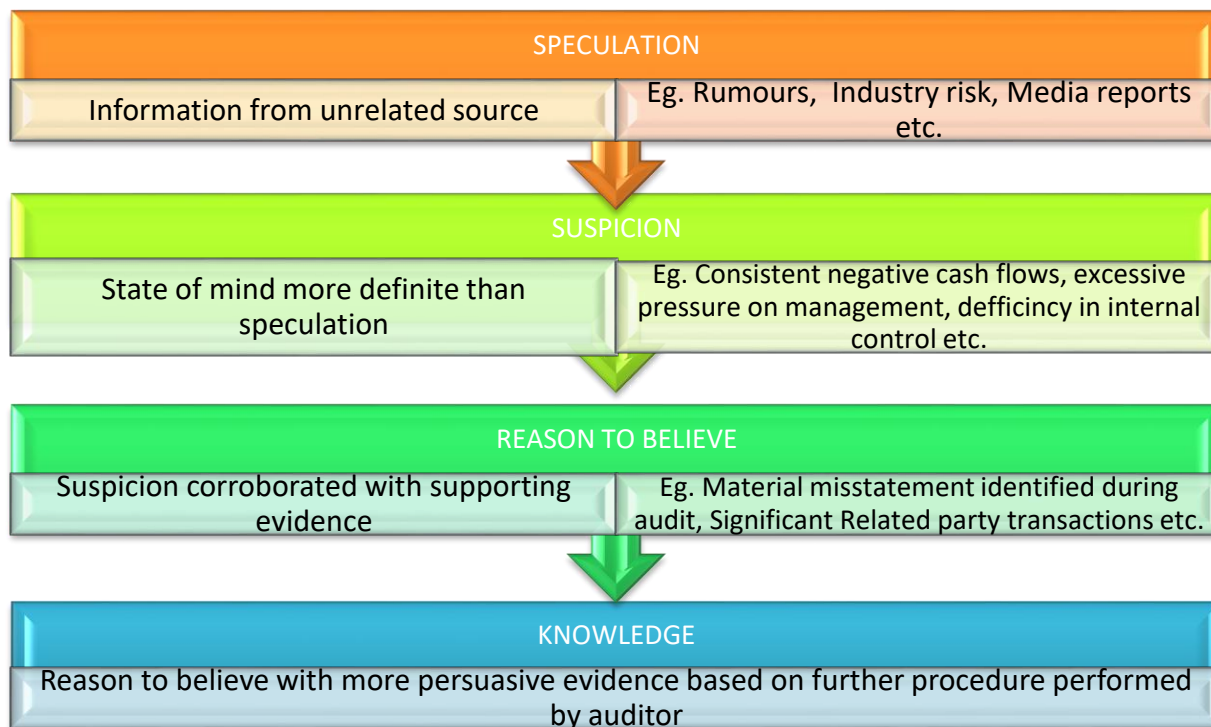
SPECULATION

Information from unrelated source

Eg. Rumours, Industry risk, Media reports etc.

SUSPICION

State of mind more definite than speculation

Eg. Consistent negative cash flows, excessive pressure on management, defficincy in internal control etc.

REASON TO BELIEVE

Suspicion corroborated with supporting evidence

Eg. Material misstatement identified during audit, Significant Related party transactions etc.

KNOWLEDGE

Reason to believe with more persuasive evidence based on further procedure performed by auditor